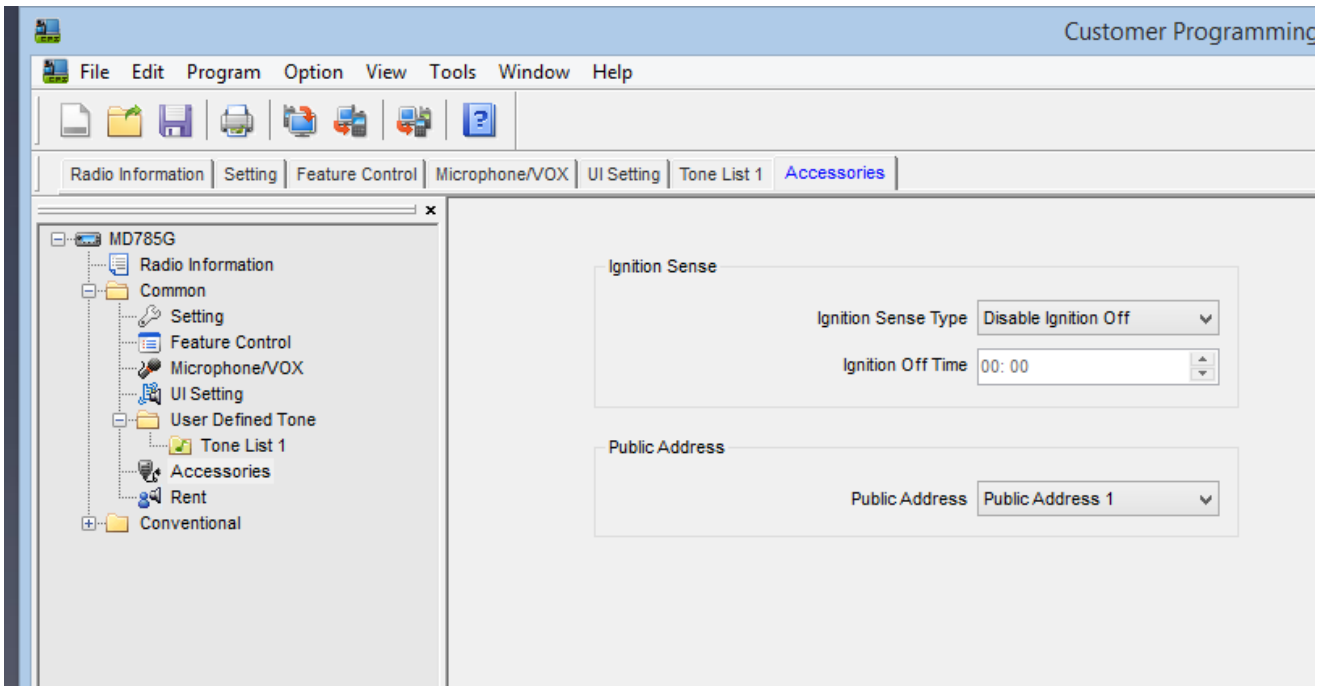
Customer Programming

File Edit Program Option View Tools Window Help

Radio Information | Setting | Feature Control | Microphone/VOX | UI Setting | Tone List 1 | Accessories

MD785G
Radio Information
Common
Setting
Feature Control
Microphone/VOX
UI Setting
User Defined Tone
Tone List 1
Accessories
Rent
Conventional

Ignition Sense
Ignition Sense Type Disable Ignition Off
Ignition Off Time 00: 00

Public Address
Public Address Public Address 1